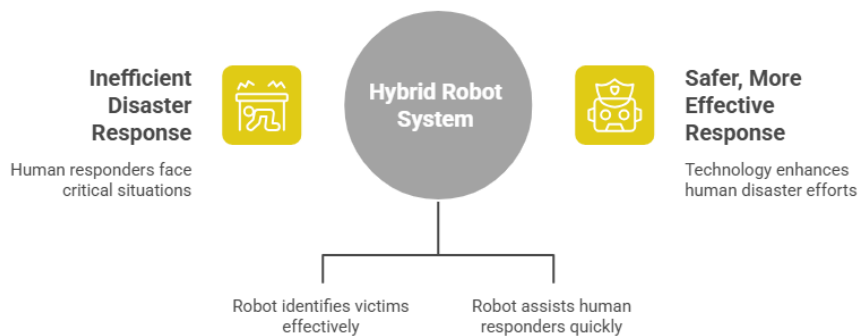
Inefficient Disaster Response

Human responders face critical situations

Hybrid Robot System

Safer, More Effective Response

Technology enhances human disaster efforts

Robot identifies victims effectively

Robot assists human responders quickly